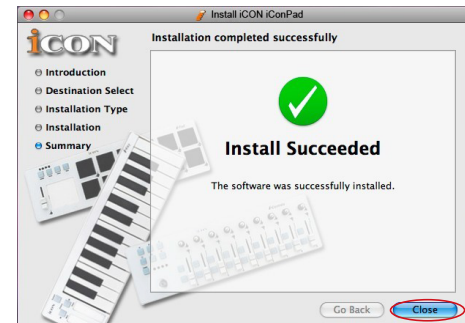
Install iCON iConPad

iCON

Installation completed successfully

Introduction
Destination Select
Installation Type
Installation
Summary

Install Succeeded

The software was successfully installed.

Go Back
Close